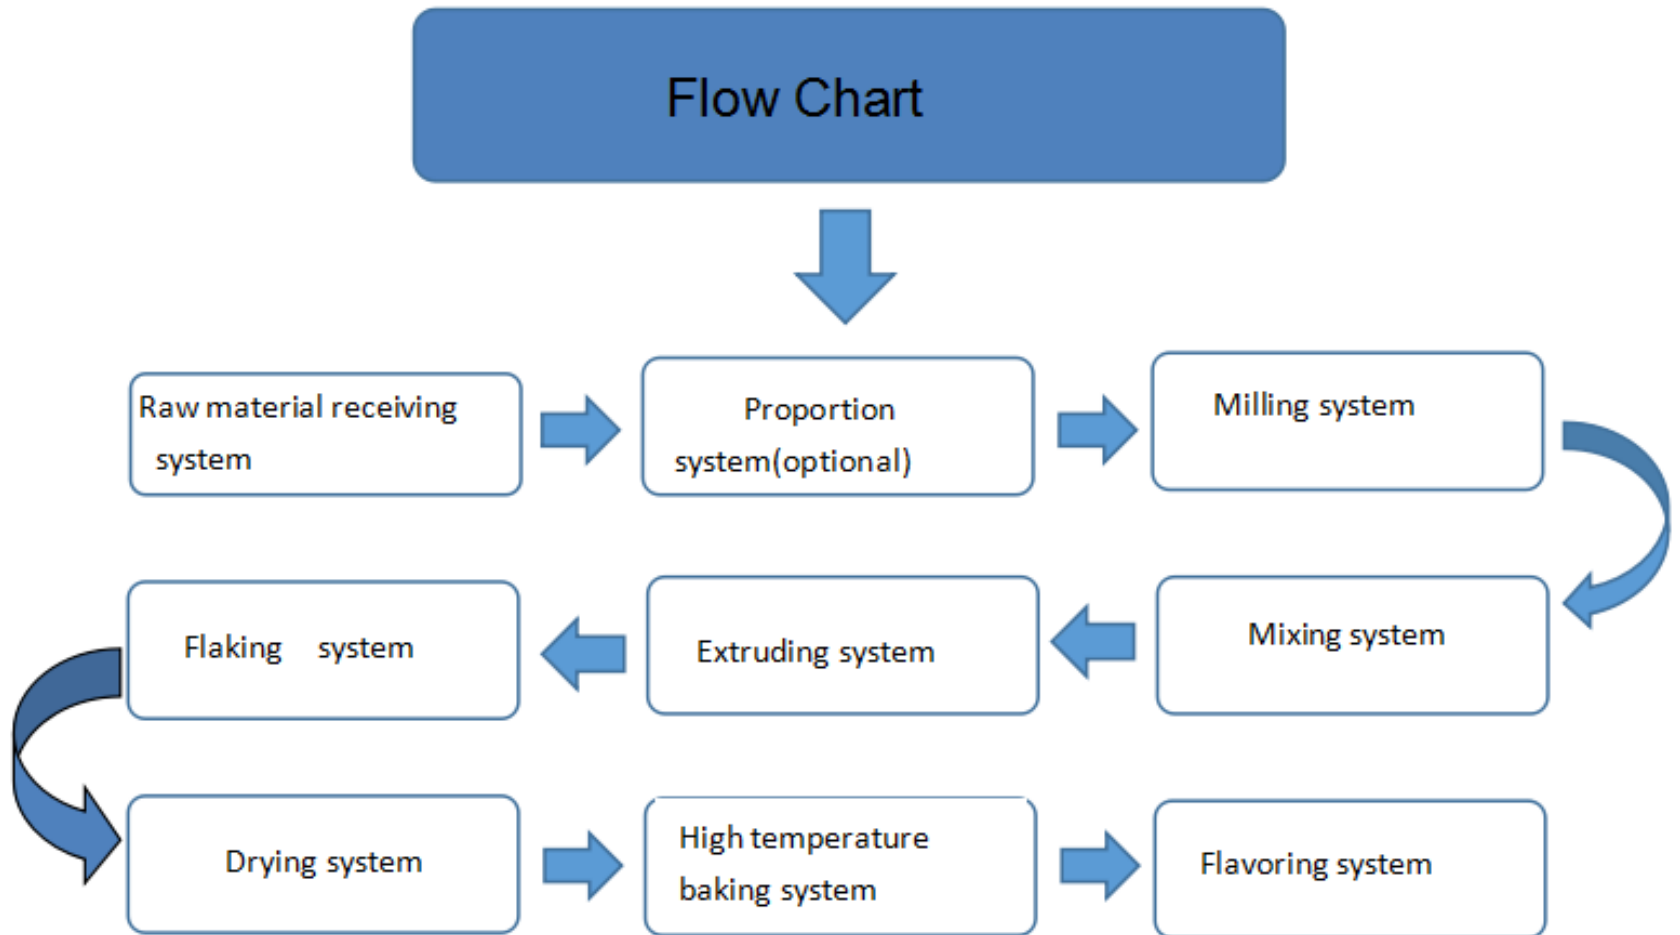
Flow Chart

Raw material receiving system

Proportion system(optional)

Milling system

Mixing system

Extruding system

Flaking system

Drying system

High temperature baking system

Flavoring system